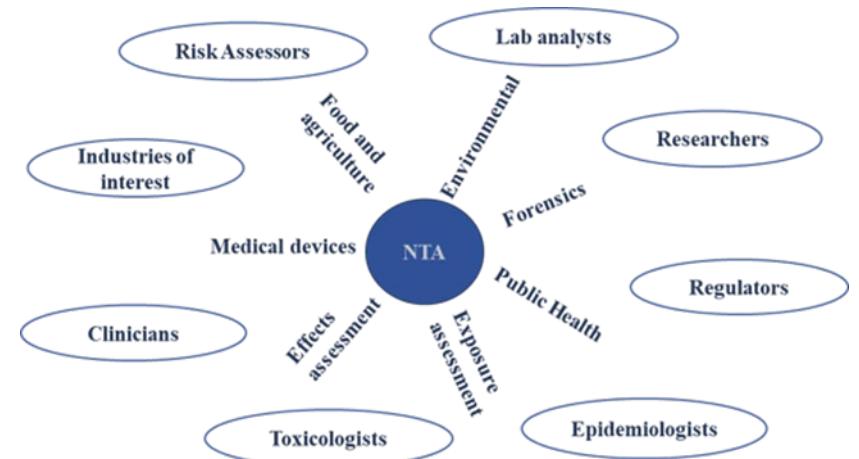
Risk Assessors

Lab analysts

Industries of interest

Researchers

Food and agriculture

Environmental

Forensics

Medical devices

NTA

Public Health

Regulators

Clinicians

Effects assessment

Exposure assessment

Toxicologists

Epidemiologists